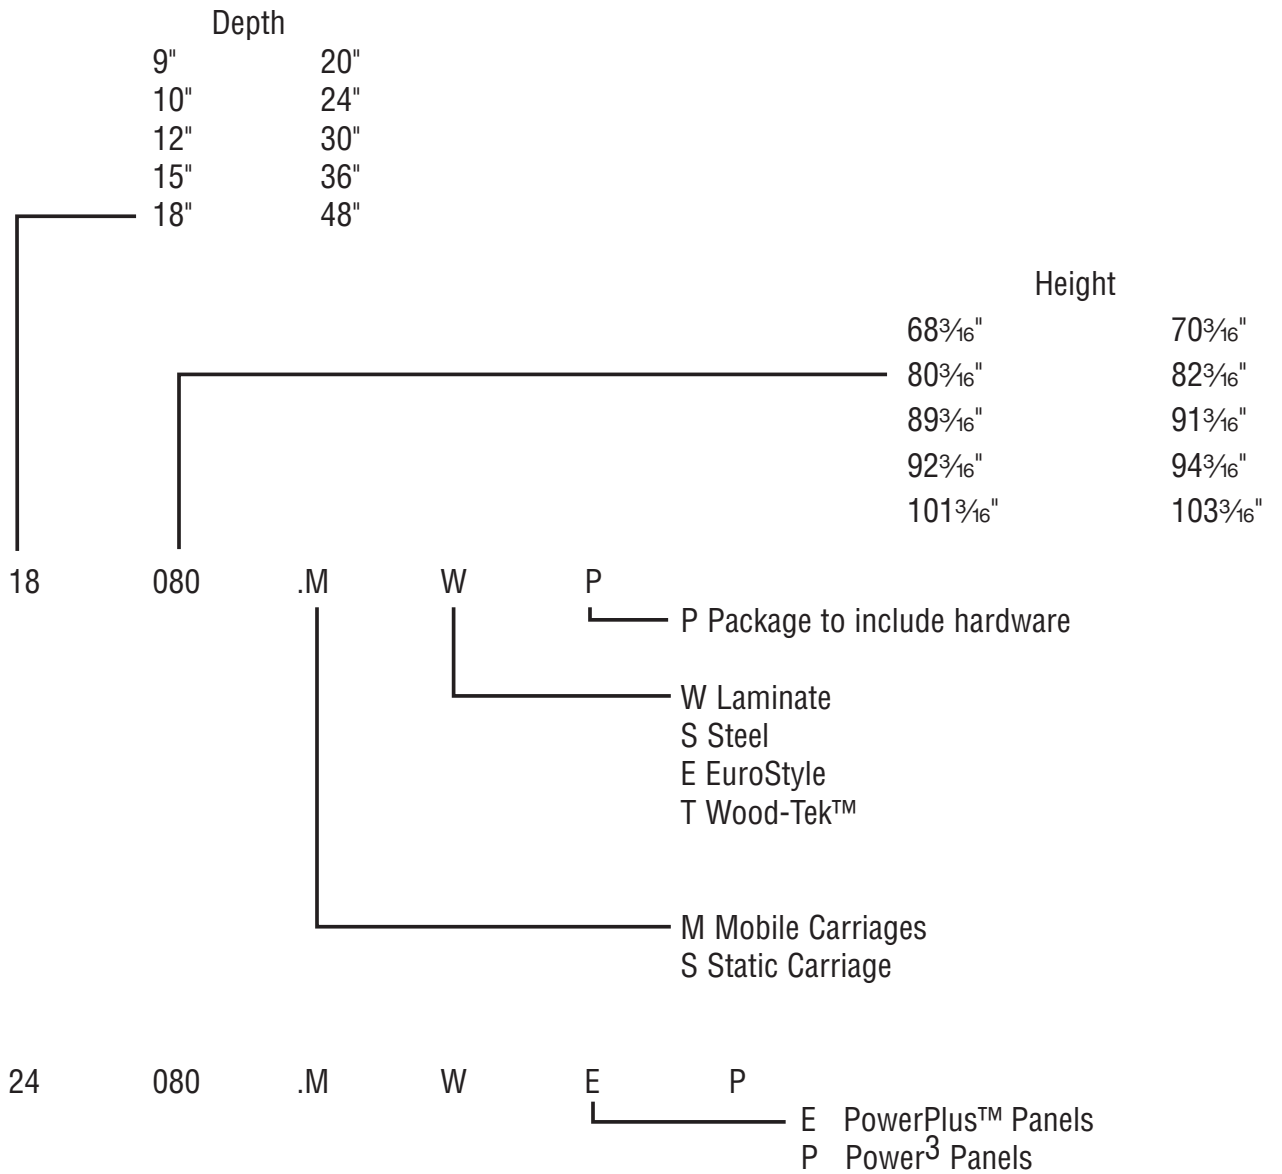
Depth

| | |
|---|---|
| 9" | 20" |
| 10" | 24" |
| 12" | 30" |
| 15" | 36" |
| 18" | 48" |

Height

| | |
|---|---|
| $68\frac{3}{16}$" | $70\frac{3}{16}$" |
| $80\frac{3}{16}$" | $82\frac{3}{16}$" |
| $89\frac{3}{16}$" | $91\frac{3}{16}$" |
| $92\frac{3}{16}$" | $94\frac{3}{16}$" |
| $101\frac{3}{16}$" | $103\frac{3}{16}$" |

18 080 .M W P

P Package to include hardware

W Laminate
S Steel
E EuroStyle
T Wood-Tek™

M Mobile Carriages
S Static Carriage

24 080 .M W E P

E PowerPlus™ Panels
P Power$^3$ Panels